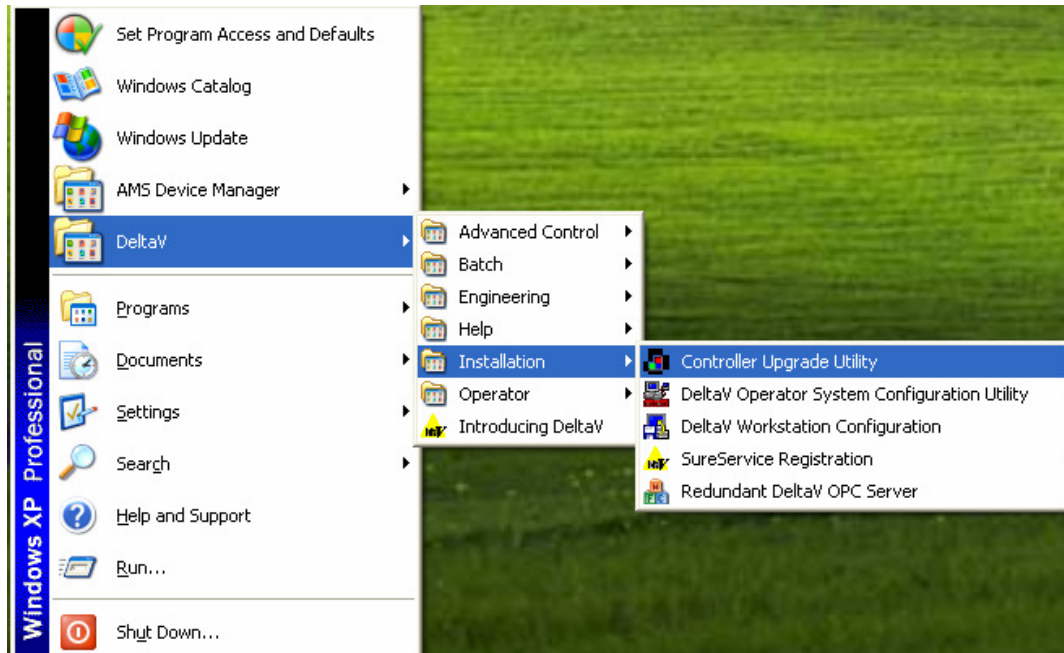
Windows XP Professional

Set Program Access and Defaults
Windows Catalog
Windows Update
AMS Device Manager
DeltaV
Programs
Documents
Settings
Search
Help and Support
Run...
Shut Down...

Advanced Control
Batch
Engineering
Help
Installation
Operator
Introducing DeltaV

Controller Upgrade Utility
DeltaV Operator System Configuration Utility
DeltaV Workstation Configuration
SureService Registration
Redundant DeltaV OPC Server